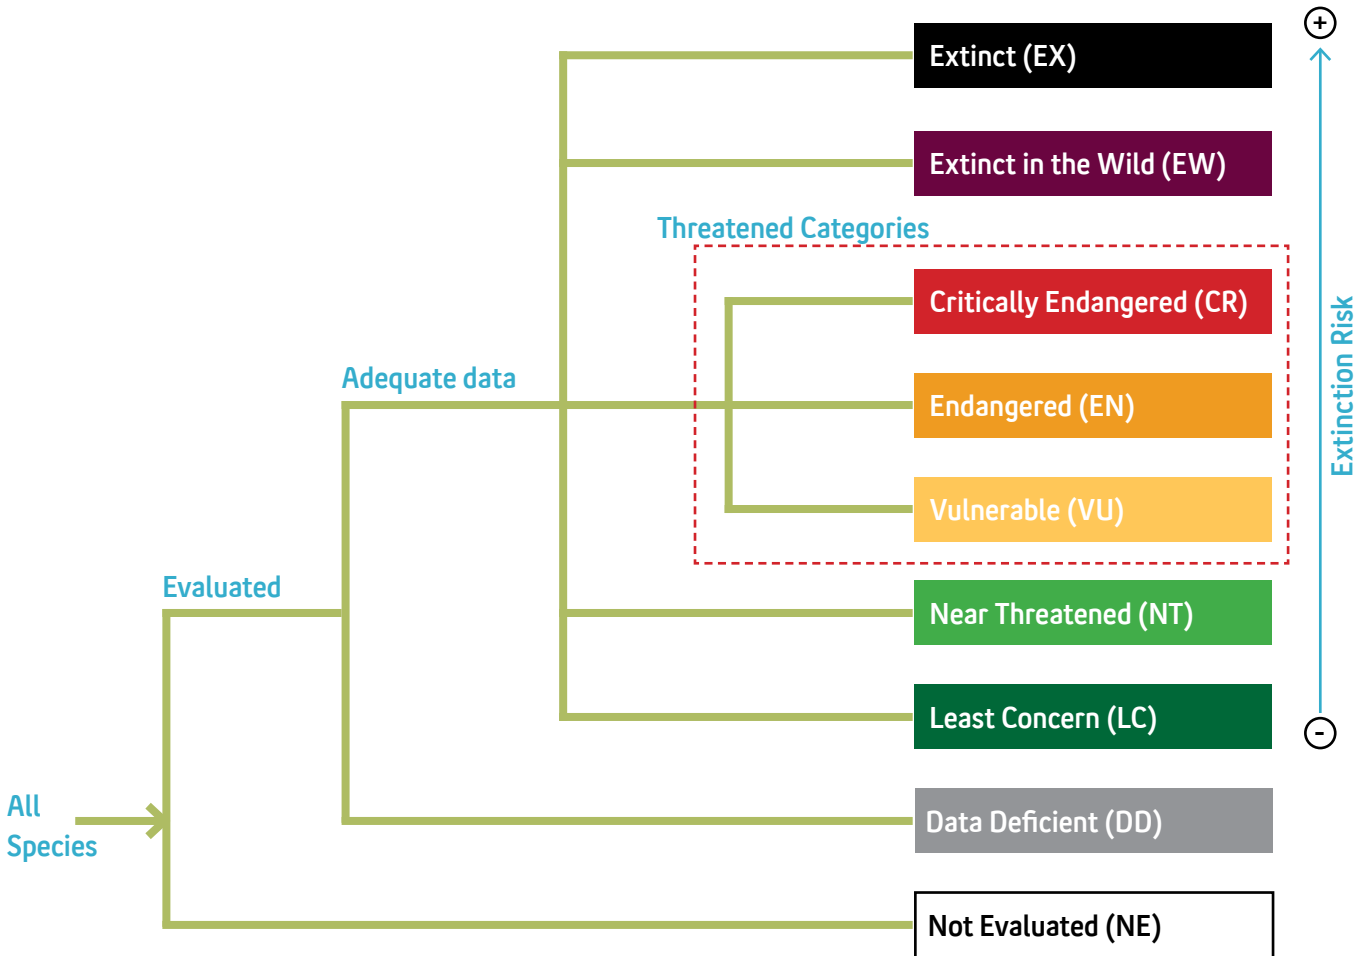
Extinct (EX)

Extinct in the Wild (EW)

Threatened Categories

Critically Endangered (CR)

Endangered (EN)

Vulnerable (VU)

Near Threatened (NT)

Least Concern (LC)

Data Deficient (DD)

Not Evaluated (NE)

Adequate data

Evaluated

All Species

+

-

Extinction Risk